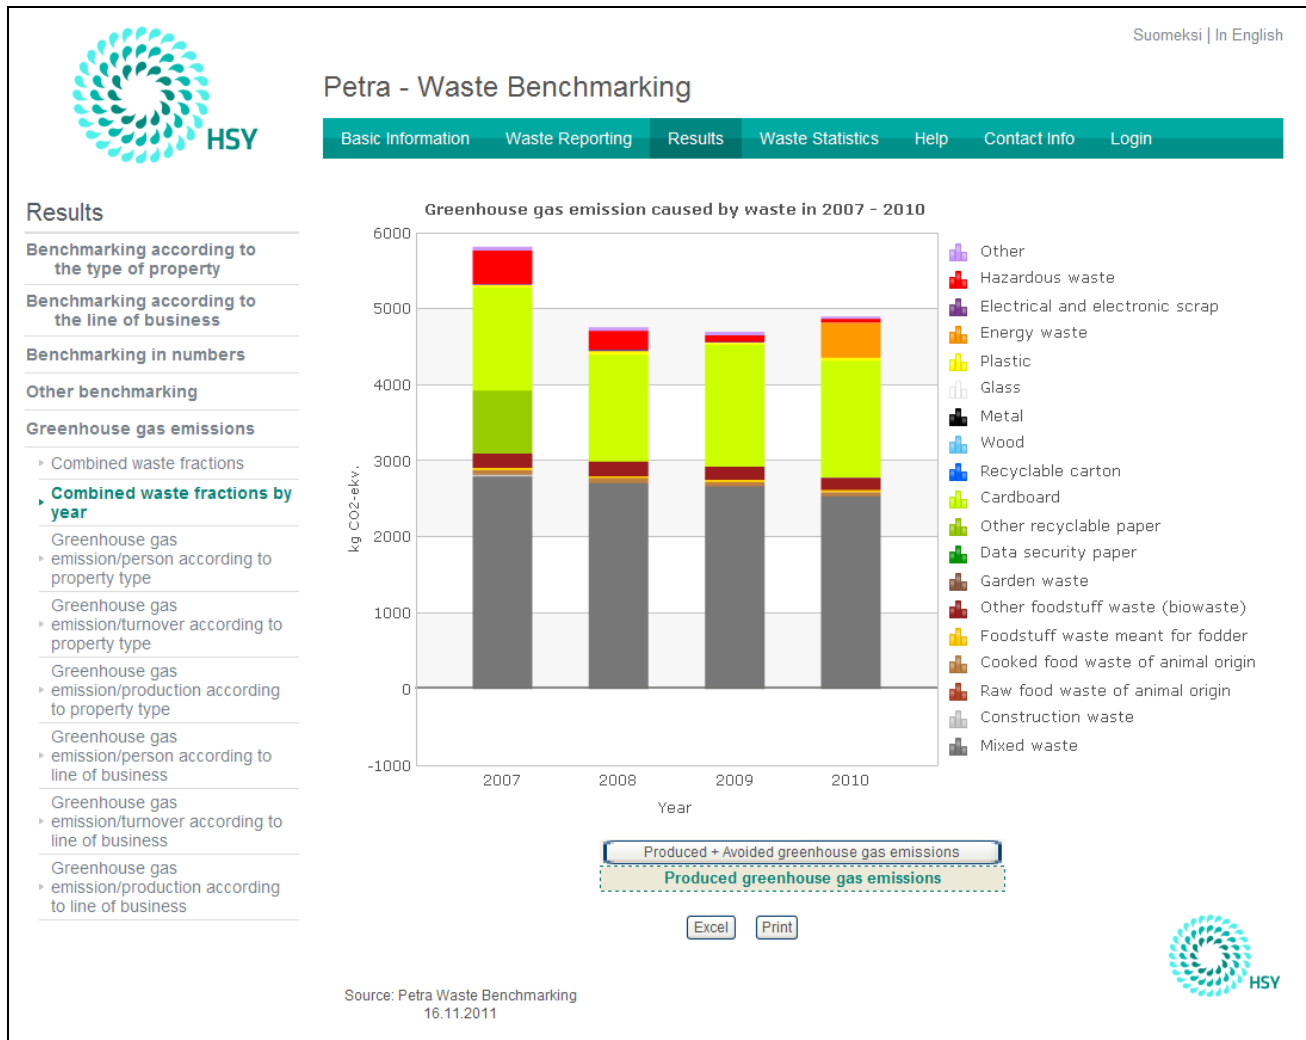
Suomeksi | In English

HSY

Petra - Waste Benchmarking

Basic Information Waste Reporting Results Waste Statistics Help Contact Info Login

Results

Benchmarking according to the type of property

Benchmarking according to the line of business

Benchmarking in numbers

Other benchmarking

Greenhouse gas emissions

Combined waste fractions

Combined waste fractions by year

Greenhouse gas emission/person according to property type

Greenhouse gas emission/turnover according to property type

Greenhouse gas emission/production according to property type

Greenhouse gas emission/person according to line of business

Greenhouse gas emission/turnover according to line of business

Greenhouse gas emission/production according to line of business

Greenhouse gas emission caused by waste in 2007 - 2010

6000
5000
4000
3000
2000
1000
0
-1000

kg CO2-ekv.

2007 2008 2009 2010

Year

Other
Hazardous waste
Electrical and electronic scrap
Energy waste
Plastic
Glass
Metal
Wood
Recyclable carton
Cardboard
Other recyclable paper
Data security paper
Garden waste
Other foodstuff waste (biowaste)
Foodstuff waste meant for fodder
Cooked food waste of animal origin
Raw food waste of animal origin
Construction waste
Mixed waste

Produced + Avoided greenhouse gas emissions

Produced greenhouse gas emissions

Excel Print

Source: Petra Waste Benchmarking
16.11.2011

HSY